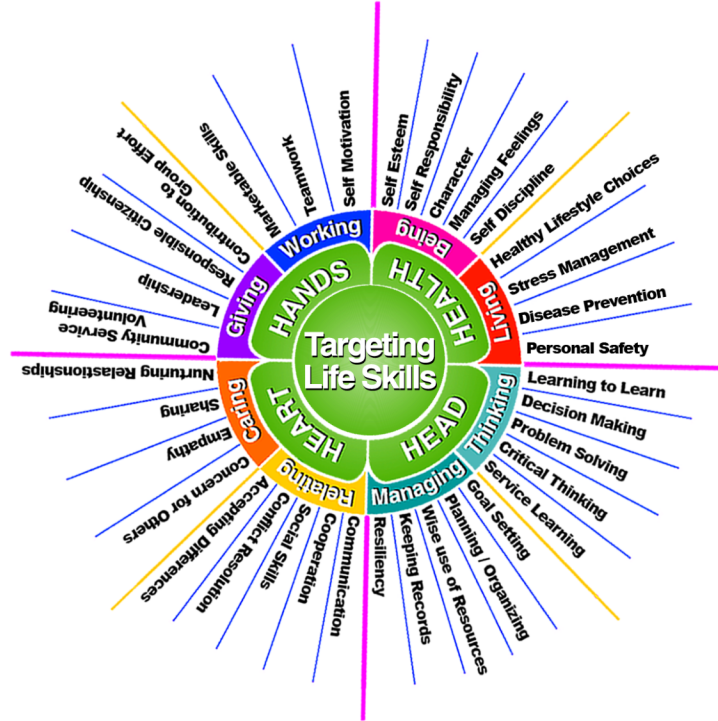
Targeting Life Skills

HEAD
Thinking
Learning to Learn
Decision Making
Problem Solving
Critical Thinking
Service Learning

Managing
Goal Setting
Planning / Organizing
Wise use of Resources
Keeping Records
Resiliency

HEART
Relating
Communication
Cooperation
Social Skills
Conflict Resolution
Accepting Differences

Caring
Concern for Others
Empathy
Sharing
Nurturing Relationships

HANDS
Giving
Community Service Volunteering
Leadership
Responsible Citizenship
Contribution to Group Effort

Working
Marketable Skills
Teamwork
Self Motivation

HEALTH
Being
Self Esteem
Self Responsibility
Character
Managing Feelings
Self Discipline

Living
Healthy Lifestyle Choices
Stress Management
Disease Prevention
Personal Safety